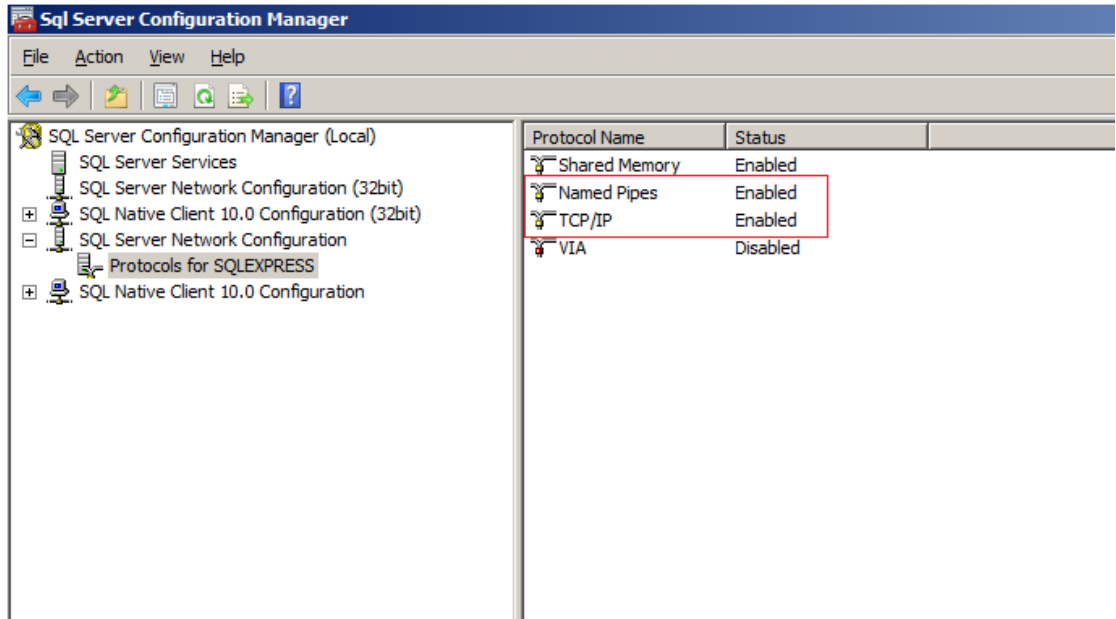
Sql Server Configuration Manager

File Action View Help

SQL Server Configuration Manager (Local)
SQL Server Services
SQL Server Network Configuration (32bit)
SQL Native Client 10.0 Configuration (32bit)
SQL Server Network Configuration
Protocols for SQLEXPRESS
SQL Native Client 10.0 Configuration

| Protocol Name | Status |
|---|---|
| Shared Memory | Enabled |
| Named Pipes | Enabled |
| TCP/IP | Enabled |
| VIA | Disabled |